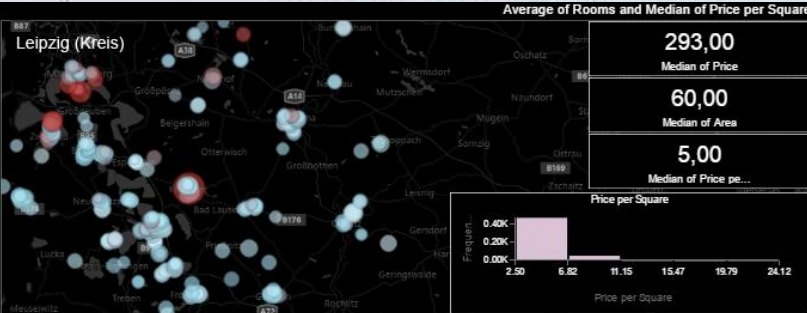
Average of Rooms and Median of Price per Square

Leipzig (Kreis)

B87
A38
A14
B176
B169
A72

Grossbothen
Belgershain
Otterwisch
Bad Lausick
Naunhof
Mutzschen
Wermsdorf
Naundorf
Mügeln
Sornzig
Oschatz
Ostrau
Leisnig
Gersdorf
Geringswalde
Frohburg
Rochlitz
Treben
Lucka
Meuselwitz
Colditz
Espenhain
Neukieritzsch
Wurzen

293,00
Median of Price

60,00
Median of Area

5,00
Median of Price pe...

Price per Square

| 0.40K | 0.20K | 0.00K |
|---|---|---|

Frequen...

2.50 6.82 11.15 15.47 19.79 24.12

Price per Square